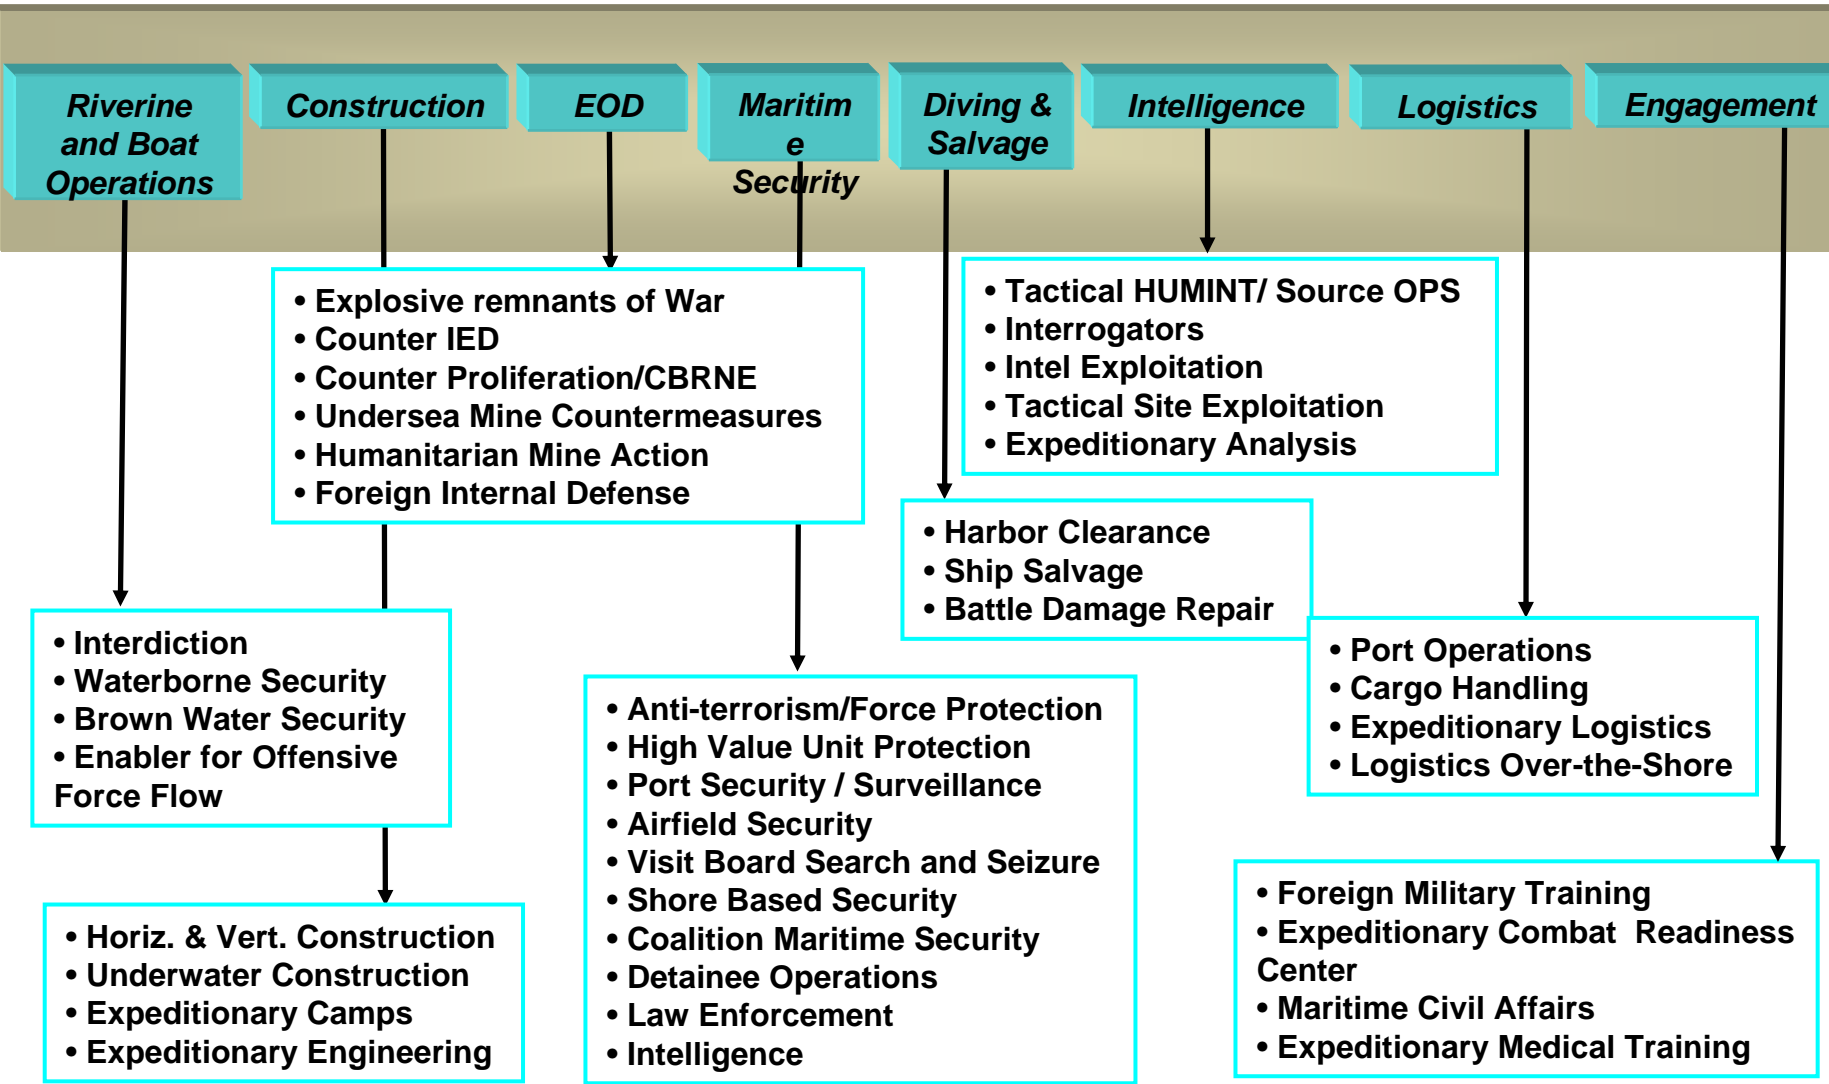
Riverine and Boat Operations

Construction

EOD

Maritim e Security

Diving & Salvage

Intelligence

Logistics

Engagement

• Explosive remnants of War
• Counter IED
• Counter Proliferation/CBRNE
• Undersea Mine Countermeasures
• Humanitarian Mine Action
• Foreign Internal Defense

• Tactical HUMINT/ Source OPS
• Interrogators
• Intel Exploitation
• Tactical Site Exploitation
• Expeditionary Analysis

• Harbor Clearance
• Ship Salvage
• Battle Damage Repair

• Interdiction
• Waterborne Security
• Brown Water Security
• Enabler for Offensive Force Flow

• Port Operations
• Cargo Handling
• Expeditionary Logistics
• Logistics Over-the-Shore

• Anti-terrorism/Force Protection
• High Value Unit Protection
• Port Security / Surveillance
• Airfield Security
• Visit Board Search and Seizure
• Shore Based Security
• Coalition Maritime Security
• Detainee Operations
• Law Enforcement
• Intelligence

• Horiz. & Vert. Construction
• Underwater Construction
• Expeditionary Camps
• Expeditionary Engineering

• Foreign Military Training
• Expeditionary Combat Readiness Center
• Maritime Civil Affairs
• Expeditionary Medical Training